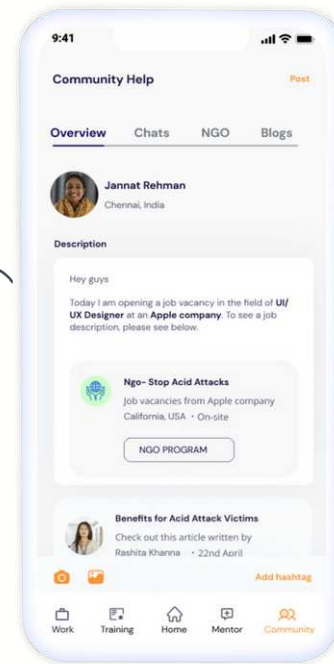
9:41

Community Help

Post

Overview Chats NGO Blogs

Jannat Rehman
Chennai, India

Description

Hey guys

Today I am opening a job vacancy in the field of **UI/ UX Designer** at an **Apple company**. To see a job description, please see below.

Ngo- Stop Acid Attacks
Job vacancies from Apple company
California, USA · On-site

NGO PROGRAM

Benefits for Acid Attack Victims
Check out this article written by
Rashita Khanna · 22nd April

Add hashtag

Work Training Home Mentor Community